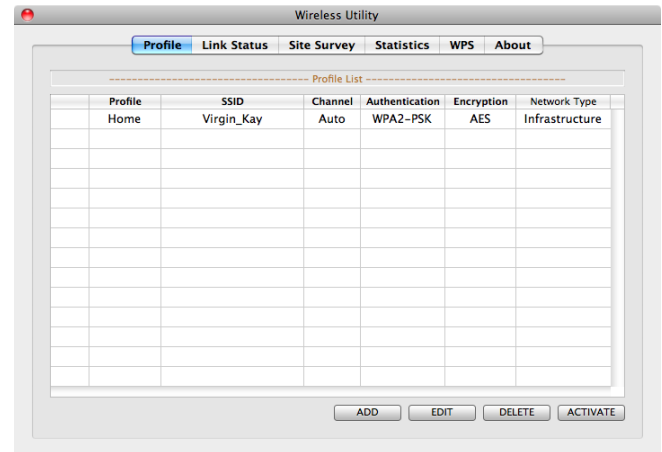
Wireless Utility

Profile | Link Status | Site Survey | Statistics | WPS | About

------------------------------------ Profile List ------------------------------------

| | Profile | SSID | Channel | Authentication | Encryption | Network Type |
|---|---|---|---|---|---|---|
| | Home | Virgin_Kay | Auto | WPA2-PSK | AES | Infrastructure |

ADD EDIT DELETE ACTIVATE